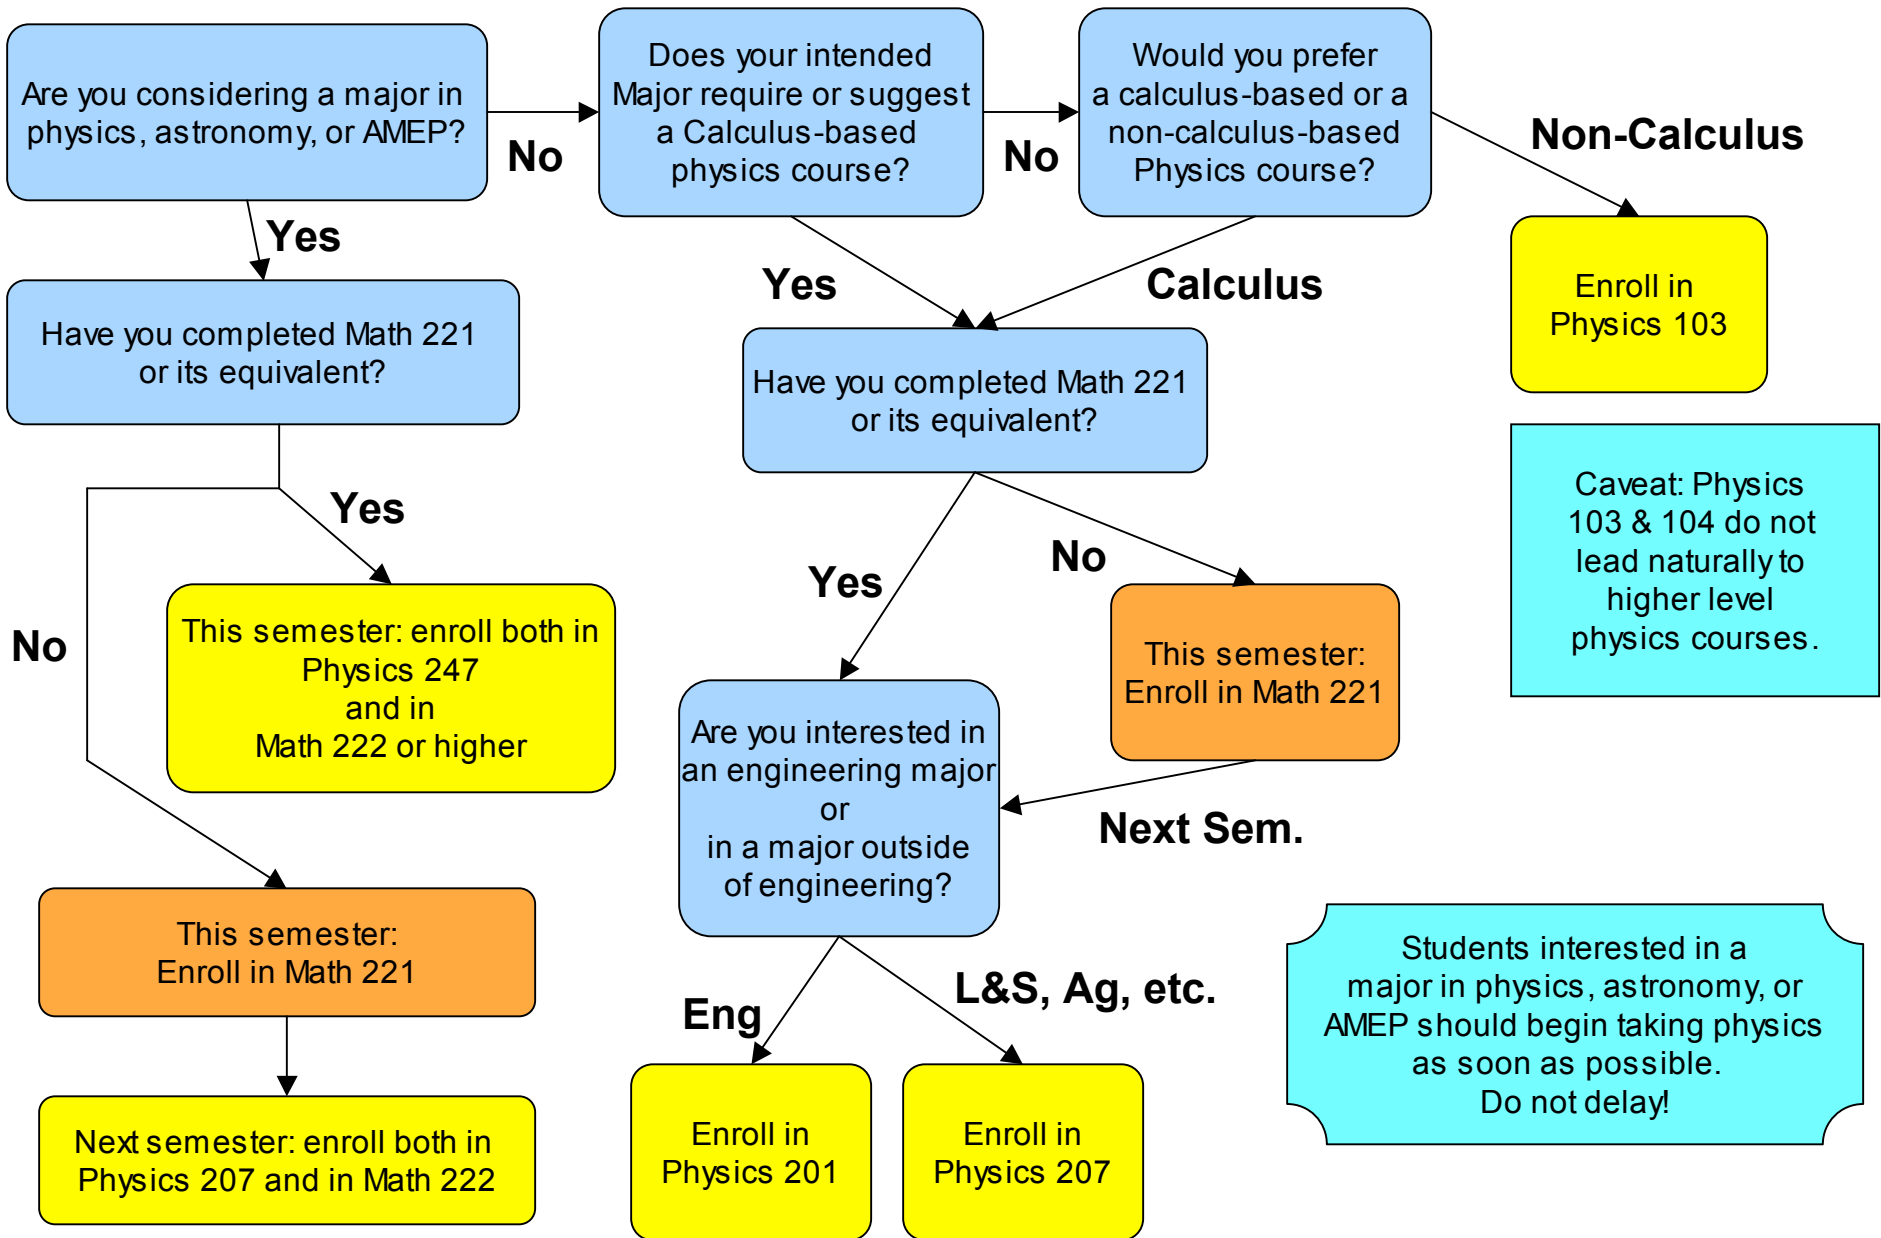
Are you considering a major in physics, astronomy, or AMEP?

No

Does your intended Major require or suggest a Calculus-based physics course?

No

Would you prefer a calculus-based or a non-calculus-based Physics course?

Non-Calculus

Enroll in Physics 103

Yes

Have you completed Math 221 or its equivalent?

Yes

Calculus

Have you completed Math 221 or its equivalent?

Yes

This semester: enroll both in Physics 247 and in Math 222 or higher

No

Yes

No

This semester: Enroll in Math 221

Caveat: Physics 103 & 104 do not lead naturally to higher level physics courses.

Are you interested in an engineering major or in a major outside of engineering?

Next Sem.

This semester: Enroll in Math 221

Next semester: enroll both in Physics 207 and in Math 222

Eng

Enroll in Physics 201

L&S, Ag, etc.

Enroll in Physics 207

Students interested in a major in physics, astronomy, or AMEP should begin taking physics as soon as possible. Do not delay!